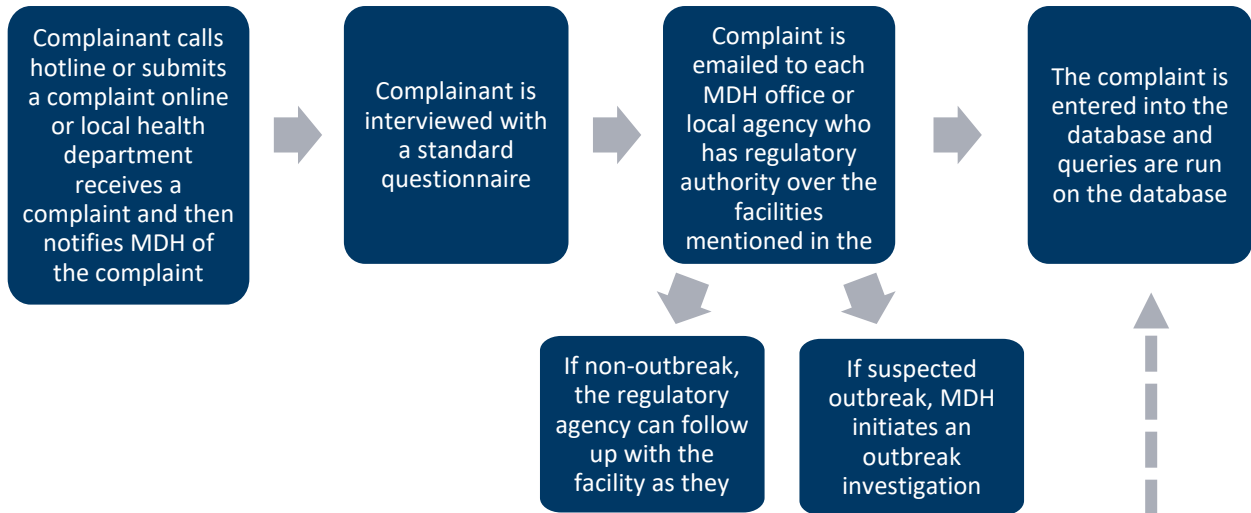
Complainant calls hotline or submits a complaint online or local health department receives a complaint and then notifies MDH of the complaint

Complainant is interviewed with a standard questionnaire

Complaint is emailed to each MDH office or local agency who has regulatory authority over the facilities mentioned in the

The complaint is entered into the database and queries are run on the database

If non-outbreak, the regulatory agency can follow up with the facility as they

If suspected outbreak, MDH initiates an outbreak investigation